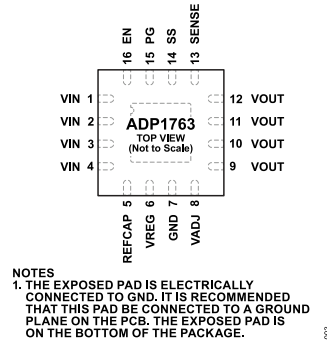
16 EN
15 PG
14 SS
13 SENSE

VIN 1
VIN 2
VIN 3
VIN 4

ADP1763
TOP VIEW
(Not to Scale)

12 VOUT
11 VOUT
10 VOUT
9 VOUT

REFCAP 5
VREG 6
GND 7
VADJ 8

NOTES
1. THE EXPOSED PAD IS ELECTRICALLY CONNECTED TO GND. IT IS RECOMMENDED THAT THIS PAD BE CONNECTED TO A GROUND PLANE ON THE PCB. THE EXPOSED PAD IS ON THE BOTTOM OF THE PACKAGE.

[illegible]